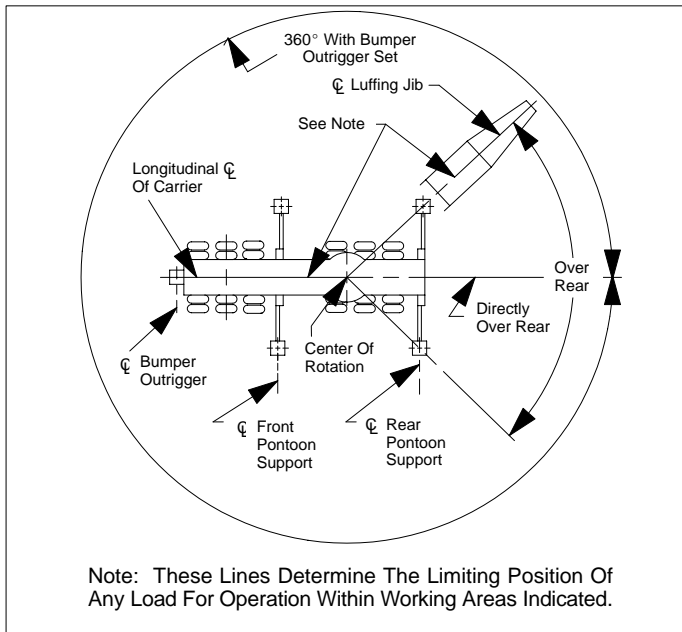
360° With Bumper Outrigger Set

℄ Luffing Jib

See Note

Longitudinal ℄ Of Carrier

Over Rear

Directly Over Rear

℄ Bumper Outrigger

Center Of Rotation

℄ Front Pontoon Support

℄ Rear Pontoon Support

Note: These Lines Determine The Limiting Position Of Any Load For Operation Within Working Areas Indicated.